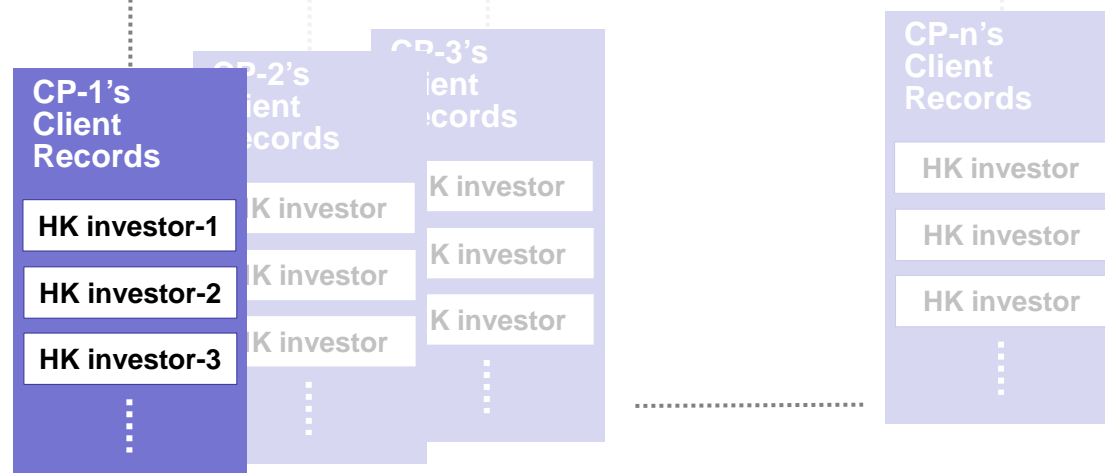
CP-1's Client Records

HK investor-1

HK investor-2

HK investor-3

CP-2's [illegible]lient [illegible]ecords

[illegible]K investor

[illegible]K investor

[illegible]K investor

CP-3's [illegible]ient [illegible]ecords

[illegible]K investor

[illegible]K investor

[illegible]K investor

CP-n's Client Records

HK investor

HK investor

HK investor